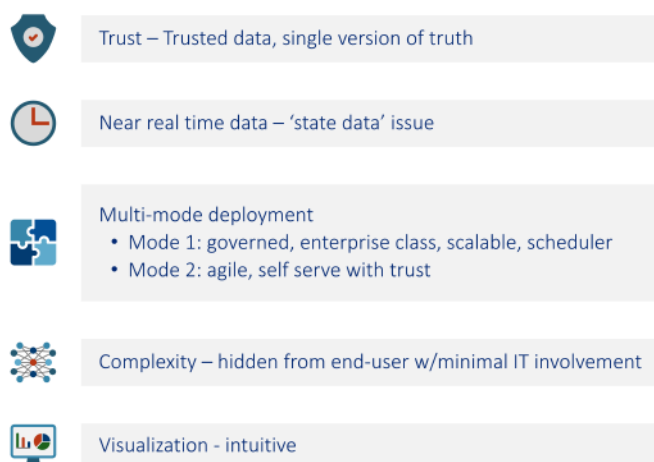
Trust – Trusted data, single version of truth

Near real time data – ‘state data’ issue

Multi-mode deployment
• Mode 1: governed, enterprise class, scalable, scheduler
• Mode 2: agile, self serve with trust

Complexity – hidden from end-user w/minimal IT involvement

Visualization - intuitive